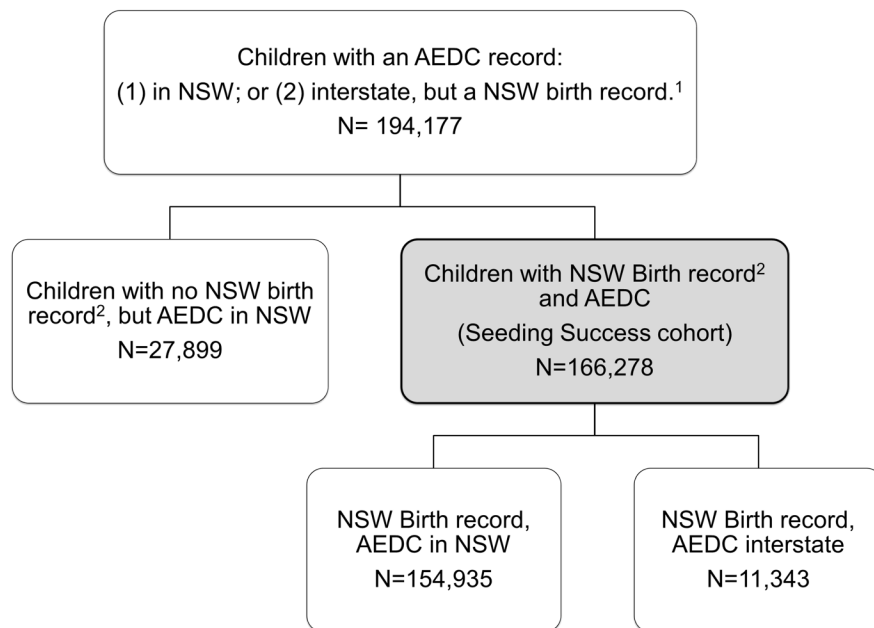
Children with an AEDC record:
(1) in NSW; or (2) interstate, but a NSW birth record.$^{1}$
N= 194,177

Children with no NSW birth record$^{2}$, but AEDC in NSW
N=27,899

Children with NSW Birth record$^{2}$ and AEDC
(Seeding Success cohort)
N=166,278

NSW Birth record, AEDC in NSW
N=154,935

NSW Birth record, AEDC interstate
N=11,343